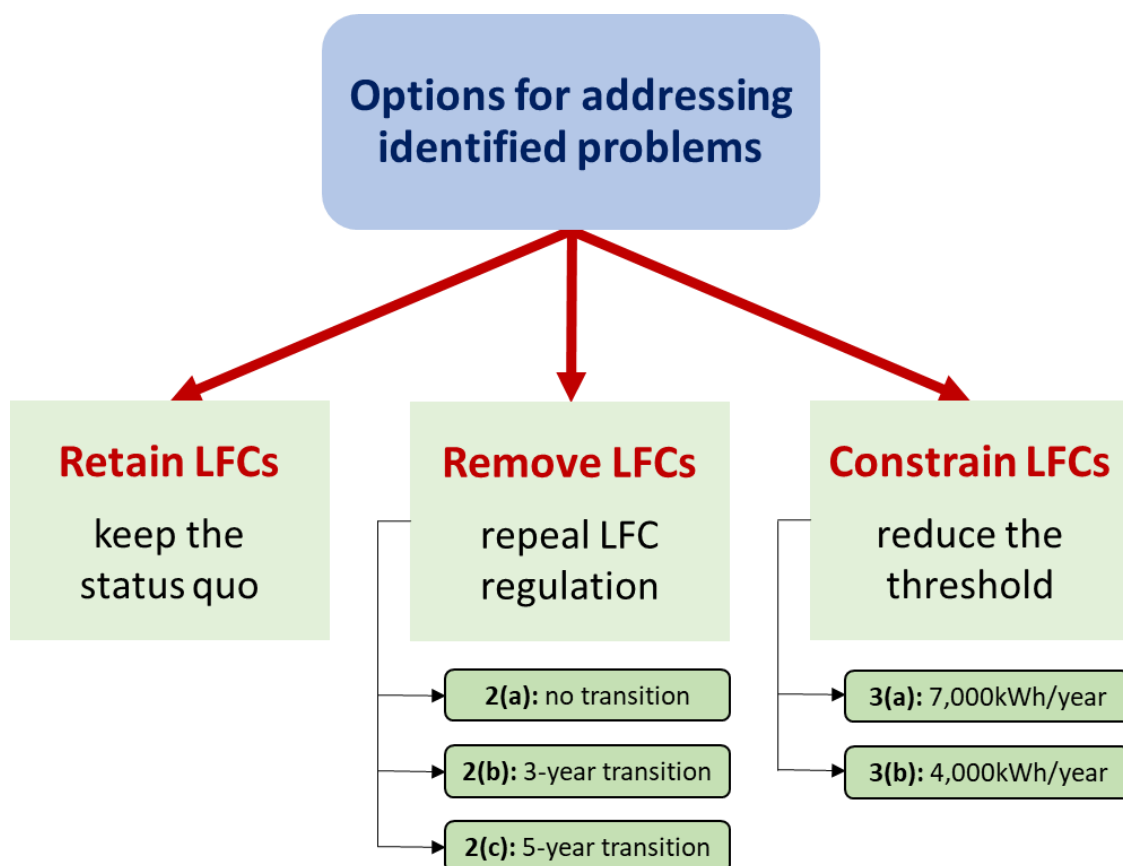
Options for addressing identified problems

Retain LFCs
keep the status quo

Remove LFCs
repeal LFC regulation

2(a): no transition
2(b): 3-year transition
2(c): 5-year transition

Constrain LFCs
reduce the threshold

3(a): 7,000kWh/year
3(b): 4,000kWh/year